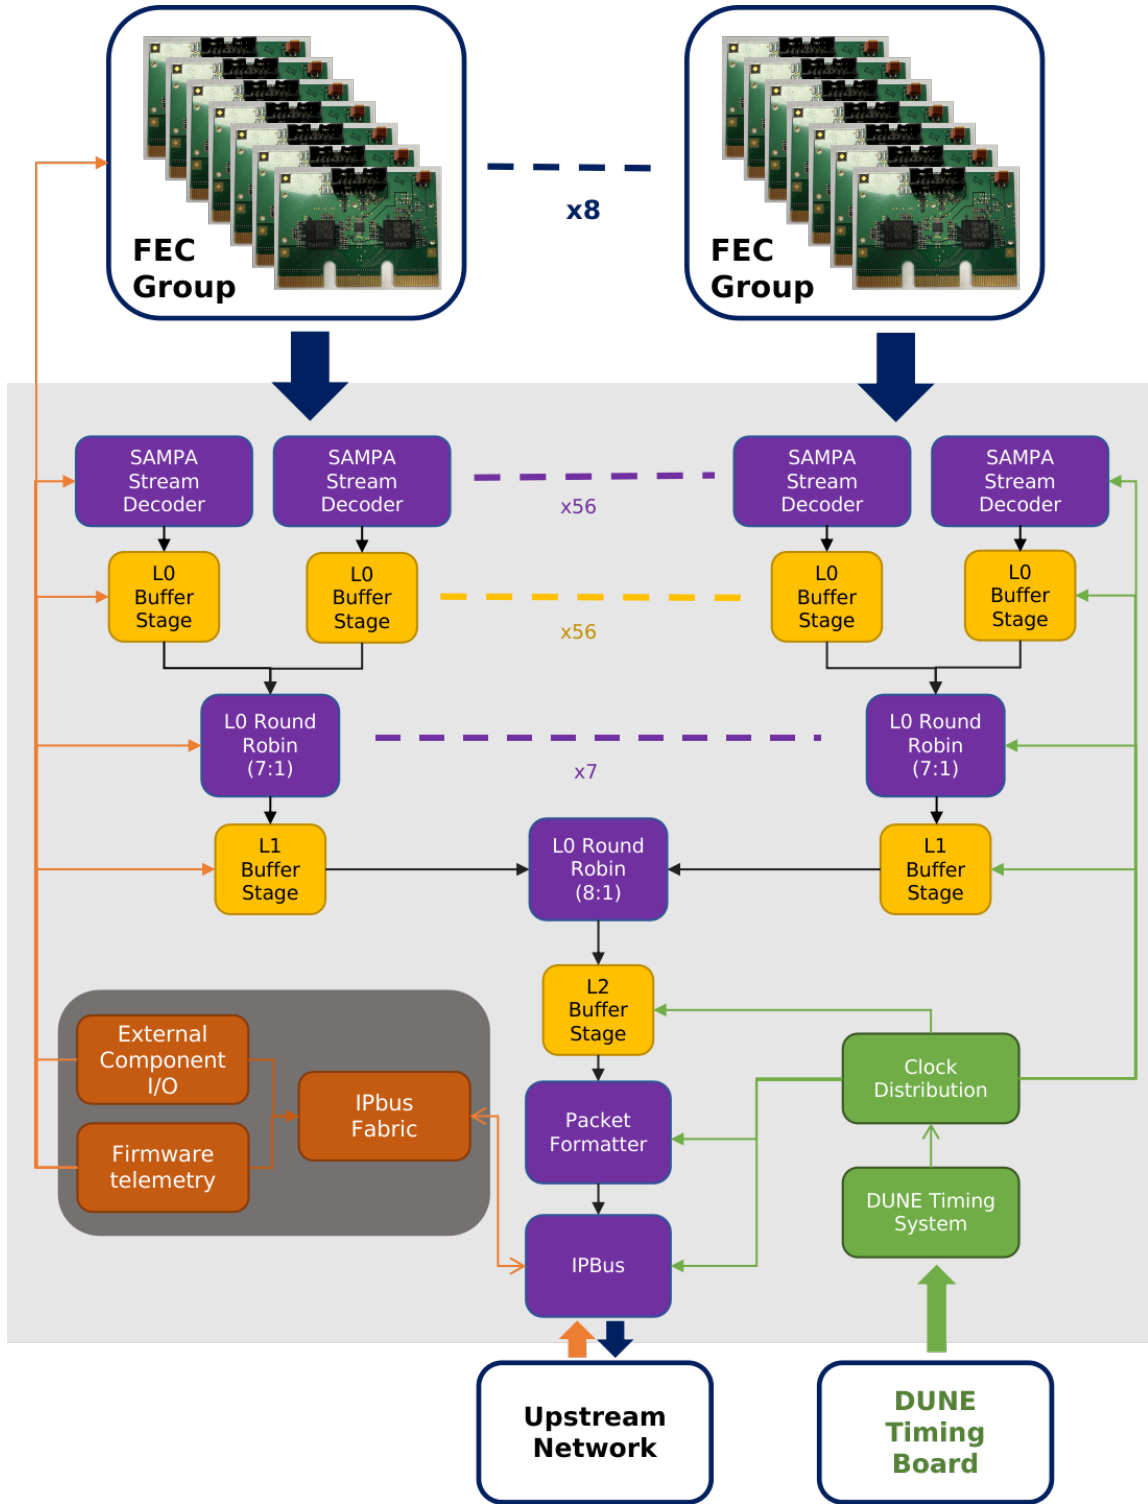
FEC Group

x8

FEC Group

SAMPA Stream Decoder

SAMPA Stream Decoder

x56

SAMPA Stream Decoder

SAMPA Stream Decoder

L0 Buffer Stage

L0 Buffer Stage

x56

L0 Buffer Stage

L0 Buffer Stage

L0 Round Robin (7:1)

x7

L0 Round Robin (7:1)

L1 Buffer Stage

L0 Round Robin (8:1)

L1 Buffer Stage

L2 Buffer Stage

External Component I/O

IPbus Fabric

Firmware telemetry

Packet Formatter

Clock Distribution

DUNE Timing System

IPBus

Upstream Network

DUNE Timing Board